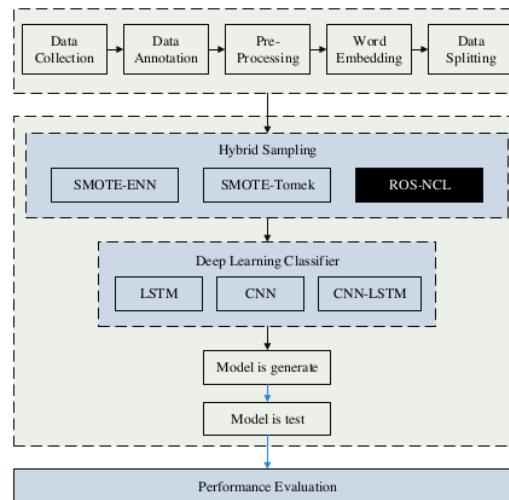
Data Collection

Data Annotation

Pre-Processing

Word Embedding

Data Splitting

Hybrid Sampling

SMOTE-ENN

SMOTE-Tomek

ROS-NCL

Deep Learning Classifier

LSTM

CNN

CNN-LSTM

Model is generate

Model is test

Performance Evaluation